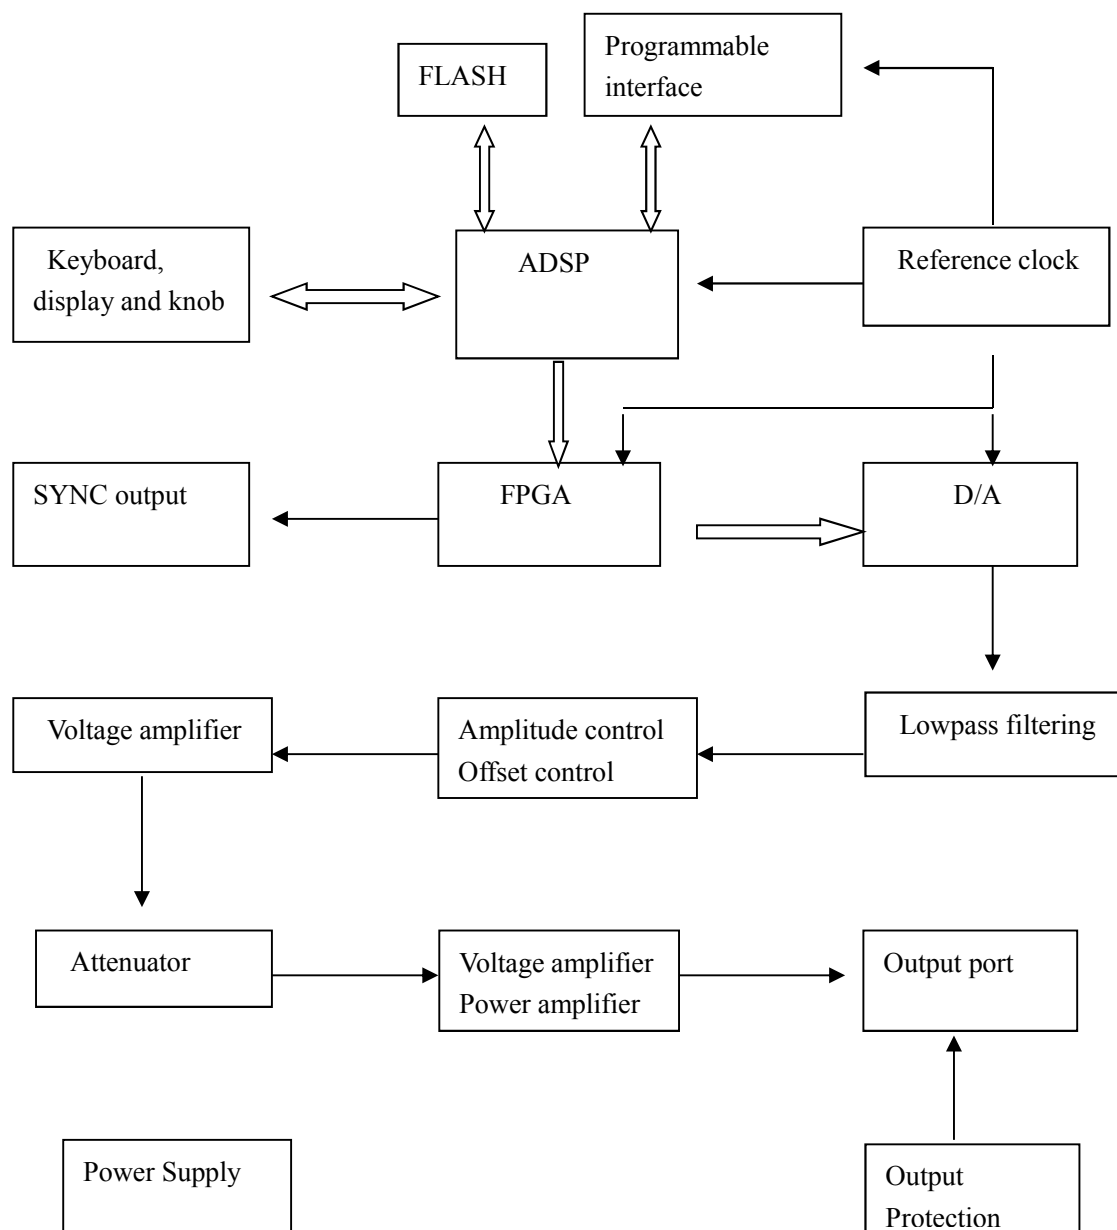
FLASH

Programmable interface

Keyboard, display and knob

ADSP

Reference clock

SYNC output

FPGA

D/A

Voltage amplifier

Amplitude control
Offset control

Lowpass filtering

Attenuator

Voltage amplifier
Power amplifier

Output port

Power Supply

Output Protection